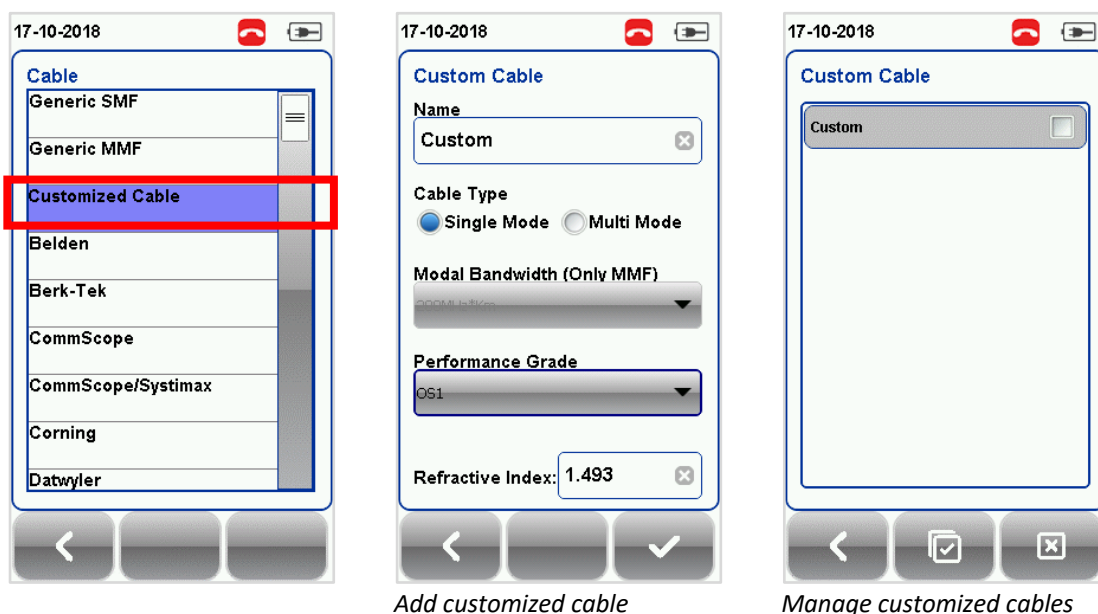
17-10-2018

Cable

Generic SMF

Generic MMF

Customized Cable

Belden

Berk-Tek

CommScope

CommScope/Systimax

Corning

Datwyler

17-10-2018

Custom Cable

Name

Custom

Cable Type

Single Mode Multi Mode

Modal Bandwidth (Only MMF)

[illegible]

Performance Grade

OS1

Refractive Index: 1.493

Add customized cable

17-10-2018

Custom Cable

Custom

Manage customized cables